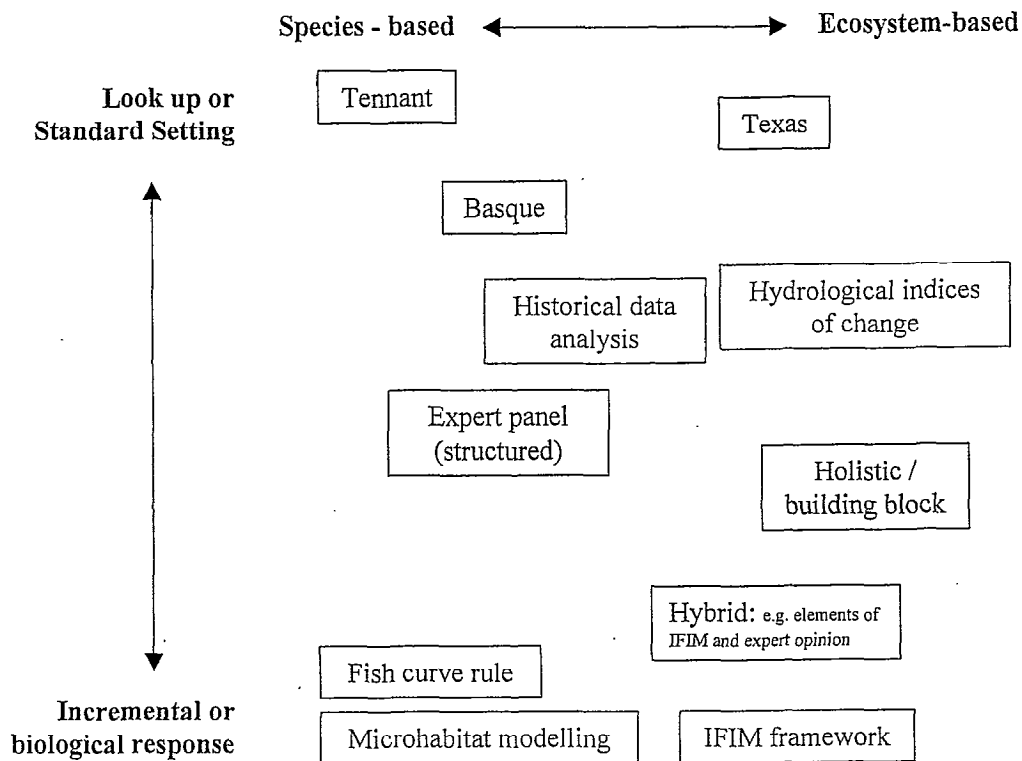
Species - based

Ecosystem-based

Look up or Standard Setting

Tennant

Texas

Basque

Historical data analysis

Hydrological indices of change

Expert panel (structured)

Holistic / building block

Hybrid: e.g. elements of IFIM and expert opinion

Fish curve rule

Incremental or biological response

Microhabitat modelling

IFIM framework